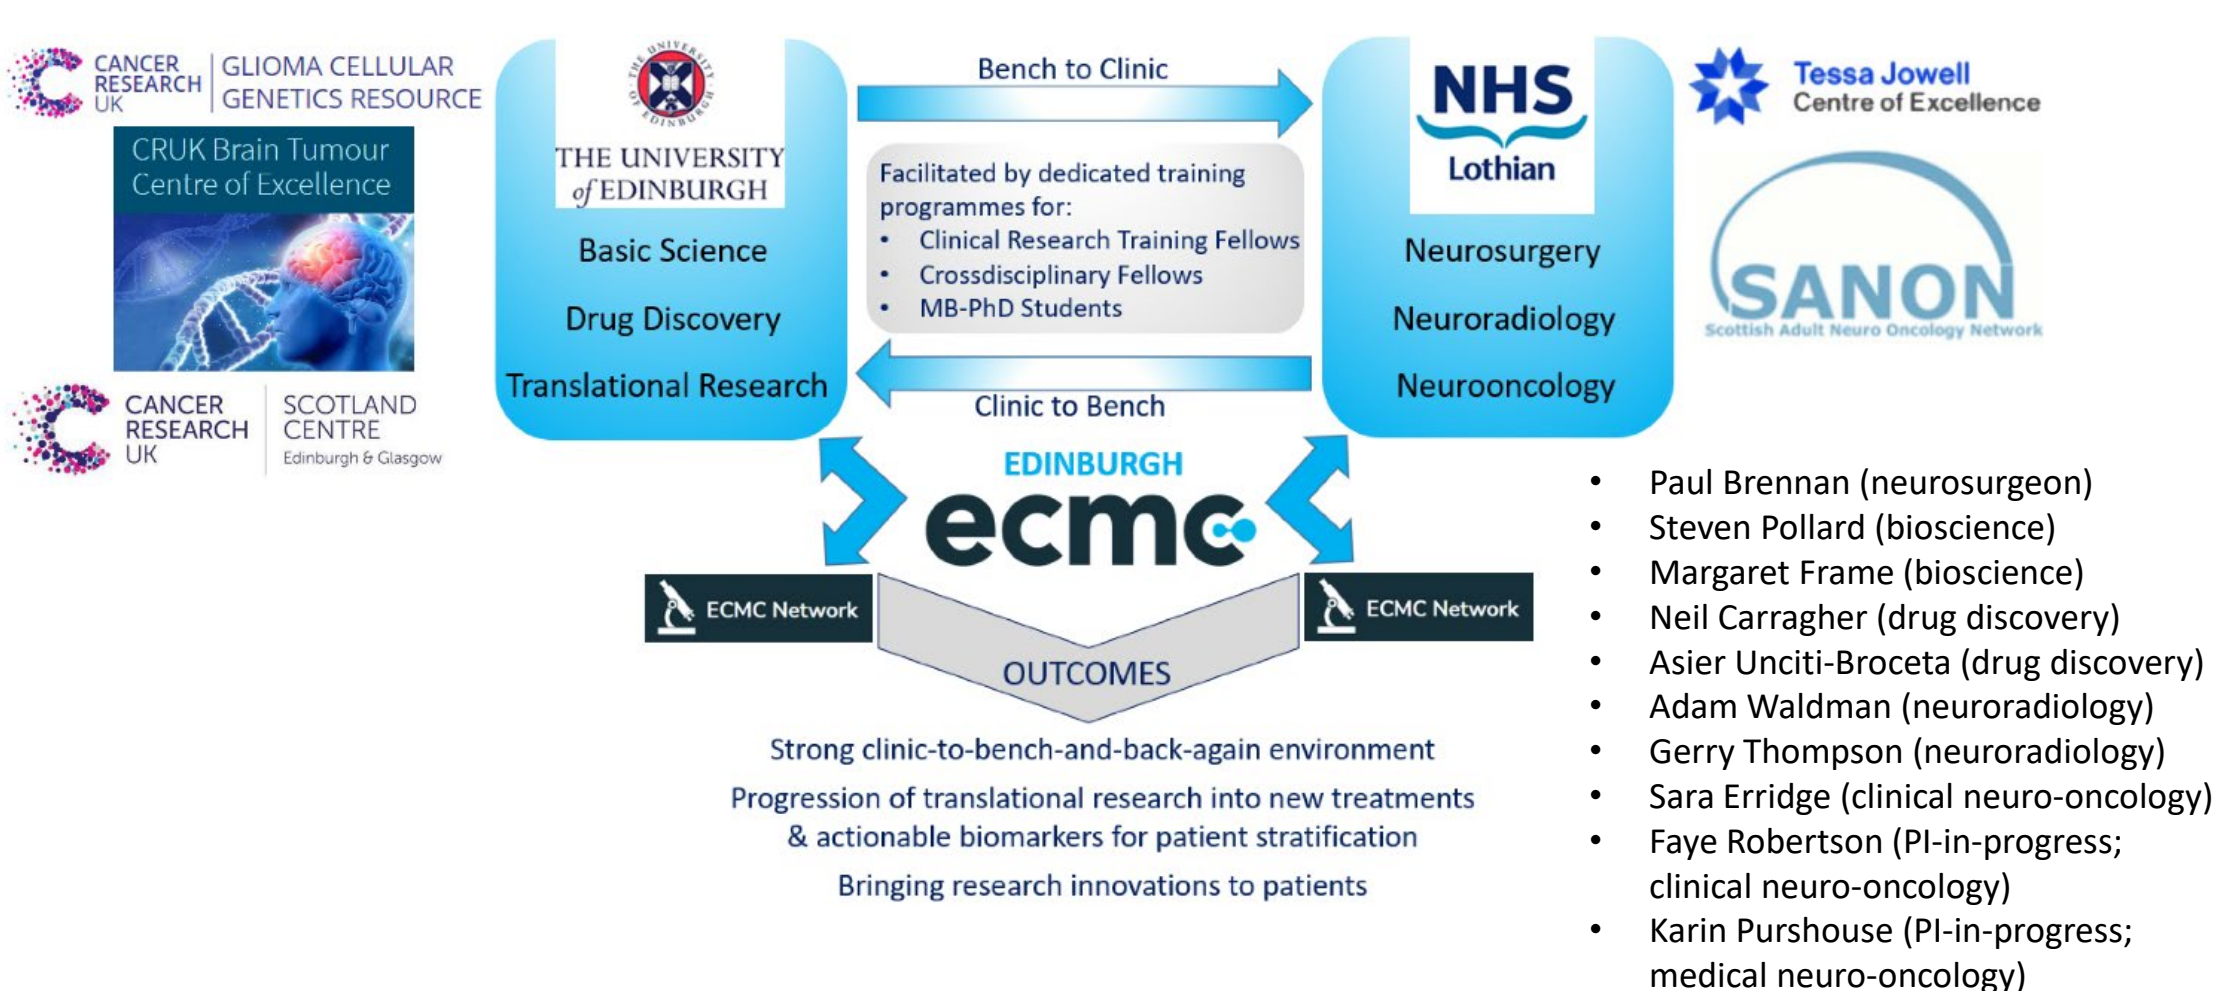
CANCER RESEARCH UK | GLIOMA CELLULAR GENETICS RESOURCE

CRUK Brain Tumour Centre of Excellence

CANCER RESEARCH UK | SCOTLAND CENTRE Edinburgh & Glasgow

THE UNIVERSITY of EDINBURGH

Basic Science

Drug Discovery

Translational Research

Bench to Clinic

Facilitated by dedicated training programmes for:
• Clinical Research Training Fellows
• Crossdisciplinary Fellows
• MB-PhD Students

Clinic to Bench

NHS Lothian

Neurosurgery

Neuroradiology

Neurooncology

Tessa Jowell Centre of Excellence

SANON Scottish Adult Neuro Oncology Network

EDINBURGH ecmc

ECMC Network

ECMC Network

OUTCOMES

Strong clinic-to-bench-and-back-again environment

Progression of translational research into new treatments & actionable biomarkers for patient stratification

Bringing research innovations to patients

• Paul Brennan (neurosurgeon)
• Steven Pollard (bioscience)
• Margaret Frame (bioscience)
• Neil Carragher (drug discovery)
• Asier Unciti-Broceta (drug discovery)
• Adam Waldman (neuroradiology)
• Gerry Thompson (neuroradiology)
• Sara Erridge (clinical neuro-oncology)
• Faye Robertson (PI-in-progress; clinical neuro-oncology)
• Karin Purshouse (PI-in-progress; medical neuro-oncology)